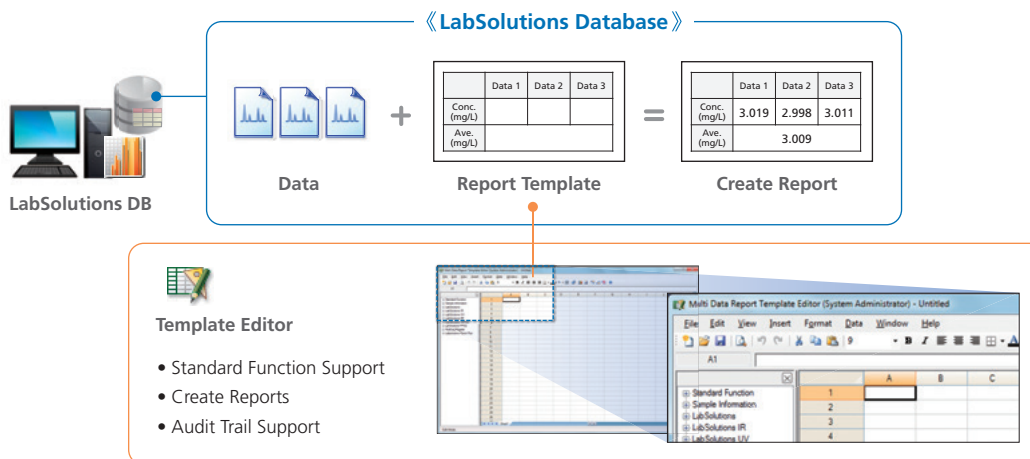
《LabSolutions Database》

LabSolutions DB

|  | Data 1 | Data 2 | Data 3 |
|---|---|---|---|
| Conc. (mg/L) |  |  |  |
| Ave. (mg/L) |  |  |  |

|  | Data 1 | Data 2 | Data 3 |
|---|---|---|---|
| Conc. (mg/L) | 3.019 | 2.998 | 3.011 |
| Ave. (mg/L) | 3.009 |  |  |

Data + Report Template = Create Report

Template Editor

• Standard Function Support
• Create Reports
• Audit Trail Support

Multi Data Report Template Editor (System Administrator) - Untitled

File Edit View Insert Format Data Window Help

A1

Standard Function
Simple Infomation
LabSolutions
LabSolutions IR
LabSolutions UV

| | A | B | C |
|---|---|---|---|
| 1 | | | |
| 2 | | | |
| 3 | | | |
| 4 | | | |